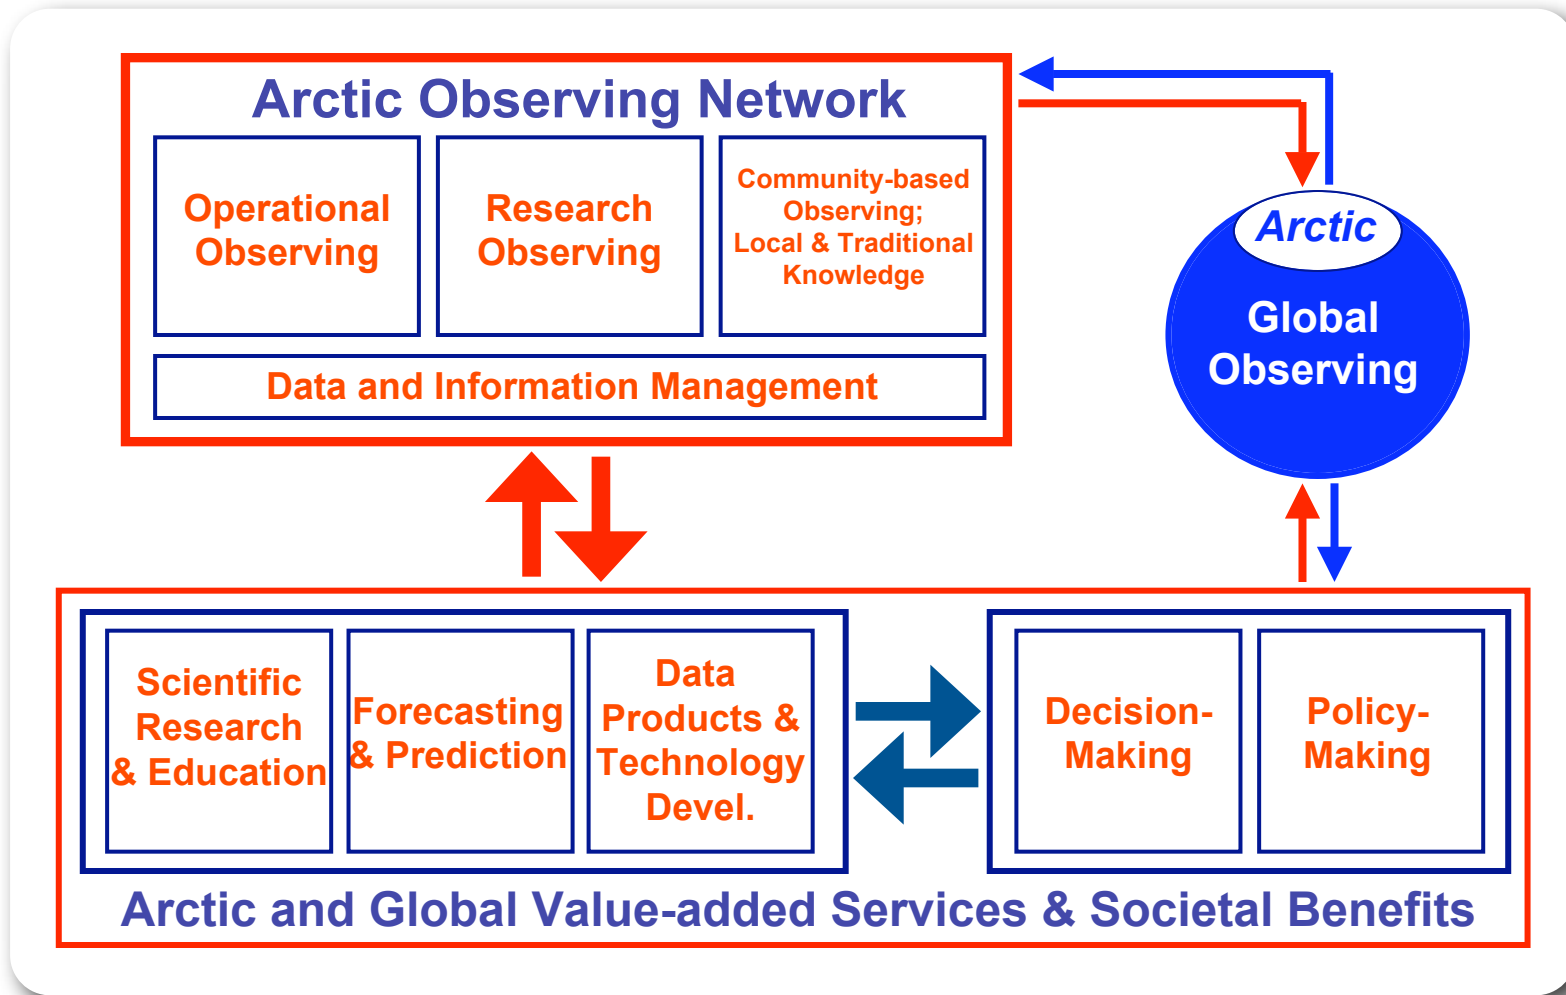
Arctic Observing Network

Operational Observing

Research Observing

Community-based Observing; Local & Traditional Knowledge

Data and Information Management

Arctic

Global Observing

Scientific Research & Education

Forecasting & Prediction

Data Products & Technology Devel.

Decision-Making

Policy-Making

Arctic and Global Value-added Services & Societal Benefits